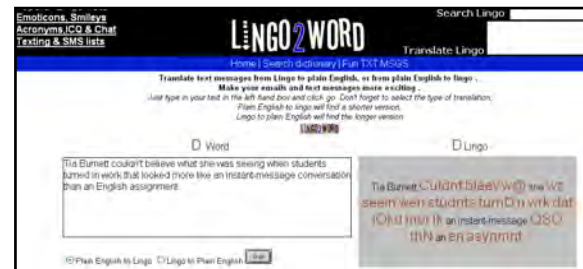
Emoticons, Smileys
Acronyms,ICQ & Chat
Texting & SMS lists

LINGO2WORD

Search Lingo

Translate Lingo

Home | Search dictionary | Fun TXT MSGS

Translate text messages from Lingo to plain English, or from plain English to lingo .
Make your emails and text messages more exciting .
Just type in your text in the left hand box and click go. Don't forget to select the type of translation.
Plain English to lingo will find a shorter version.
Lingo to plain English will find the longer version.

D Word

D Lingo

Tia Burnett couldn't believe what she was seeing when students turned in work that looked more like an instant-message conversation than an English assignment.

Tia Burnett Culdnt blееVW@ wot she wz seein wen studnts turnD n wrk dat lOkd mor lk an instant-message cOnvRsAshn thN an en asynmnt

Plain English to Lingo   Lingo to Plain English   Go